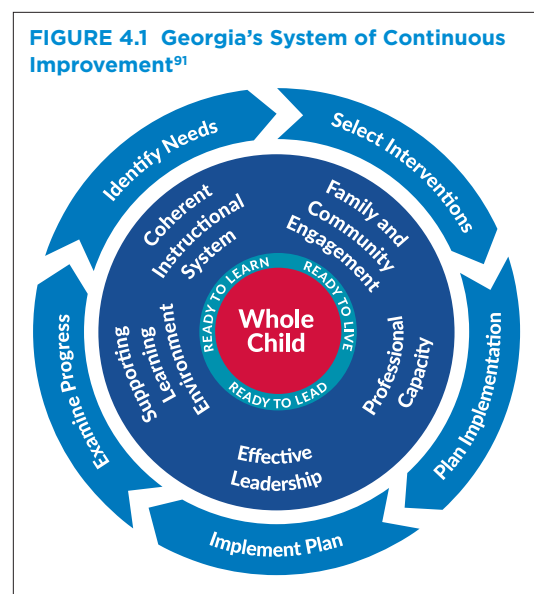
FIGURE 4.1 Georgia's System of Continuous Improvement$^{91}$

Identify Needs

Select Interventions

Plan Implementation

Implement Plan

Examine Progress

Coherent Instructional System

Family and Community Engagement

Professional Capacity

Effective Leadership

Supporting Learning Environment

READY TO LEARN

READY TO LIVE

READY TO LEAD

Whole Child